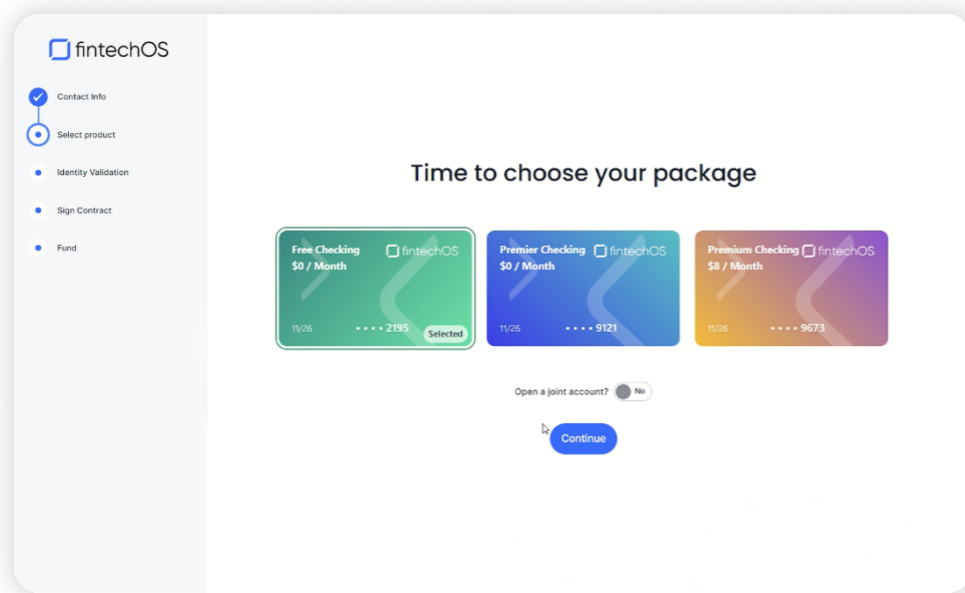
fintechOS

Contact Info

Select product

Identity Validation

Sign Contract

Fund

Time to choose your package

Free Checking
$0 / Month
fintechOS
11/26
• • • • 2195
Selected

Premier Checking
$0 / Month
fintechOS
11/26
• • • • 9121

Premium Checking
$8 / Month
fintechOS
11/26
• • • • 9673

Open a joint account? No

Continue